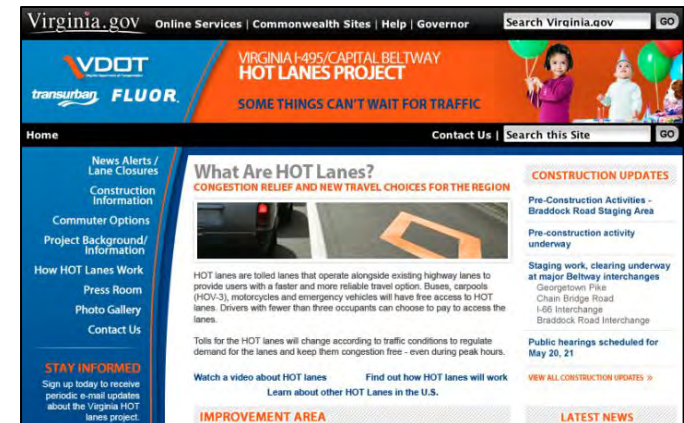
Virginia.gov Online Services | Commonwealth Sites | Help | Governor

Search Virginia.gov GO

VDOT

transurban FLUOR

VIRGINIA I-495/CAPITAL BELTWAY HOT LANES PROJECT

SOME THINGS CAN'T WAIT FOR TRAFFIC

Home

Contact Us | Search this Site GO

News Alerts / Lane Closures

Construction Information

Commuter Options

Project Background/ Information

How HOT Lanes Work

Press Room

Photo Gallery

Contact Us

STAY INFORMED

Sign up today to receive periodic e-mail updates about the Virginia HOT lanes project.

What Are HOT Lanes?

CONGESTION RELIEF AND NEW TRAVEL CHOICES FOR THE REGION

HOT lanes are tolled lanes that operate alongside existing highway lanes to provide users with a faster and more reliable travel option. Buses, carpools (HOV-3), motorcycles and emergency vehicles will have free access to HOT lanes. Drivers with fewer than three occupants can choose to pay to access the lanes.

Tolls for the HOT lanes will change according to traffic conditions to regulate demand for the lanes and keep them congestion free - even during peak hours.

Watch a video about HOT lanes

Find out how HOT lanes will work

Learn about other HOT Lanes in the U.S.

IMPROVEMENT AREA

CONSTRUCTION UPDATES

Pre-Construction Activities - Braddock Road Staging Area

Pre-construction activity underway

Staging work, clearing underway at major Beltway interchanges

Georgetown Pike
Chain Bridge Road
I-66 Interchange
Braddock Road Interchange

Public hearings scheduled for May 20, 21

VIEW ALL CONSTRUCTION UPDATES »

LATEST NEWS